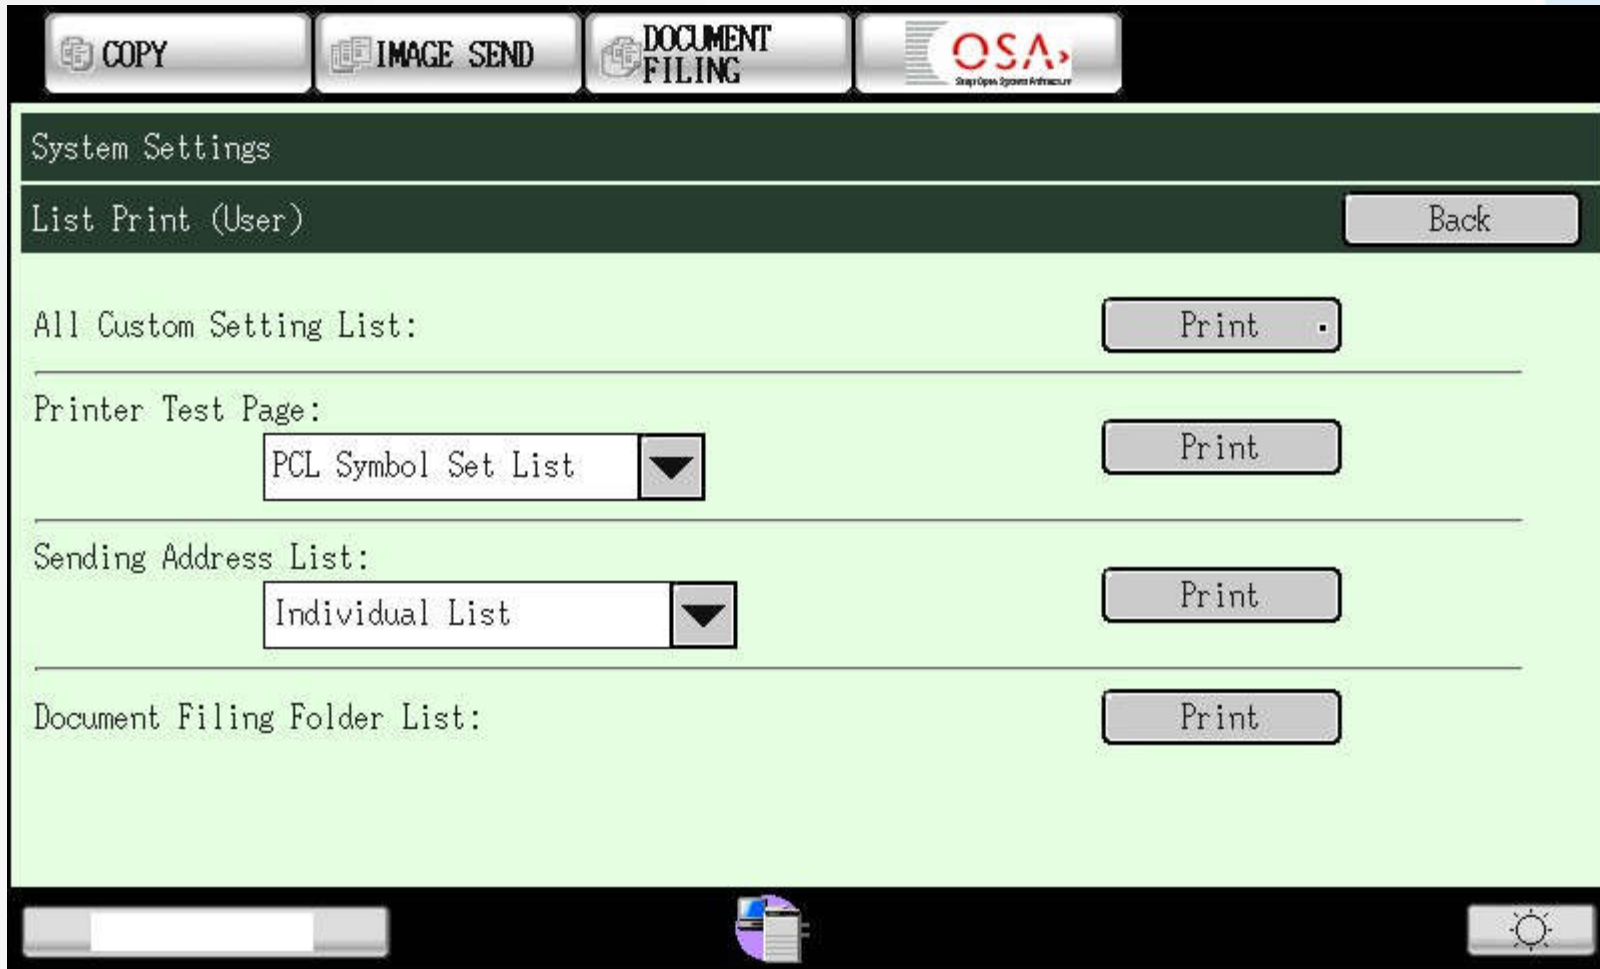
COPY IMAGE SEND DOCUMENT FILING OSA Sharp Open Systems Architecture

System Settings

List Print (User) Back

All Custom Setting List: Print

Printer Test Page:
PCL Symbol Set List
Print

Sending Address List:
Individual List
Print

Document Filing Folder List: Print